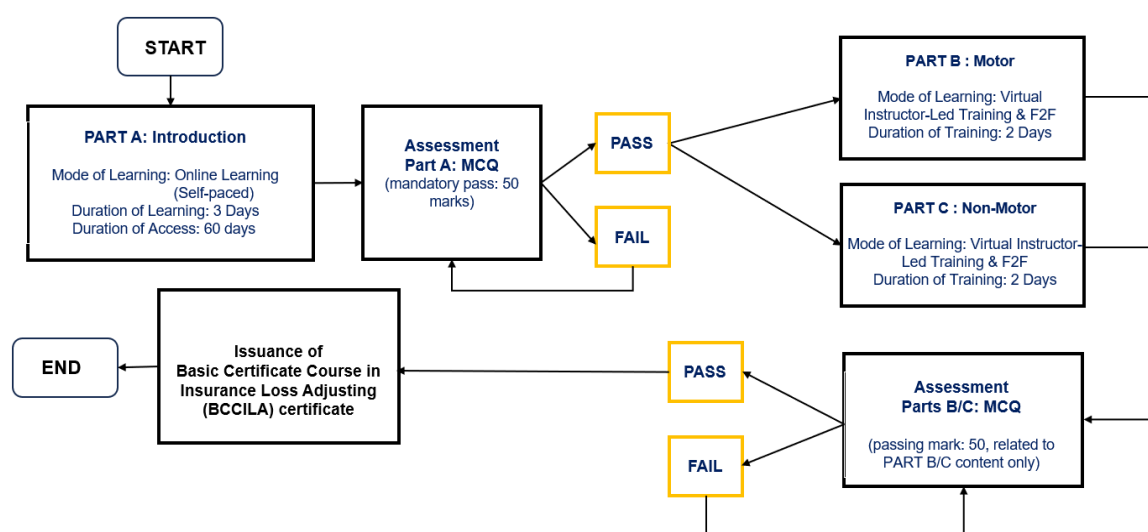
START

PART A: Introduction

Mode of Learning: Online Learning (Self-paced)
Duration of Learning: 3 Days
Duration of Access: 60 days

Assessment
Part A: MCQ
(mandatory pass: 50 marks)

PASS

FAIL

PART B : Motor

Mode of Learning: Virtual Instructor-Led Training & F2F
Duration of Training: 2 Days

PART C : Non-Motor

Mode of Learning: Virtual Instructor-Led Training & F2F
Duration of Training: 2 Days

END

Issuance of
Basic Certificate Course in Insurance Loss Adjusting (BCCILA) certificate

PASS

FAIL

Assessment
Parts B/C: MCQ

(passing mark: 50, related to PART B/C content only)